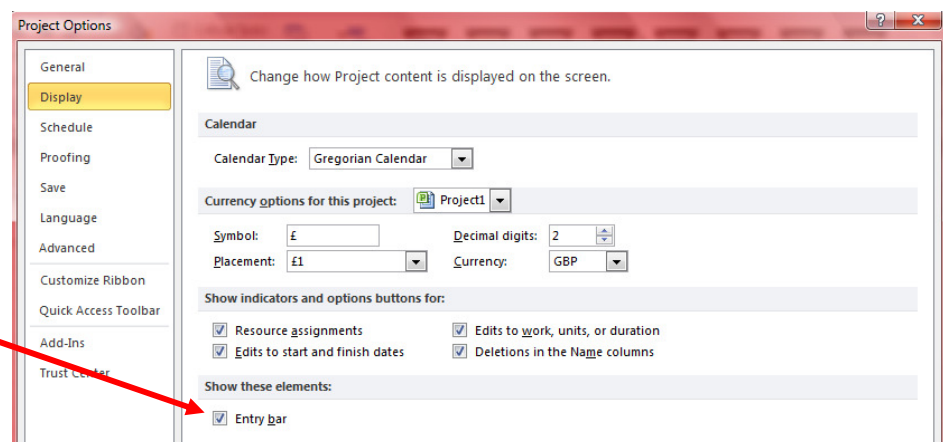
Project Options

?

General
Display
Schedule
Proofing
Save
Language
Advanced
Customize Ribbon
Quick Access Toolbar
Add-Ins
Trust Center

Change how Project content is displayed on the screen.

Calendar

Calendar Type: Gregorian Calendar

Currency options for this project: Project1

Symbol: £
Decimal digits: 2
Placement: £1
Currency: GBP

Show indicators and options buttons for:

Resource assignments
Edits to work, units, or duration
Edits to start and finish dates
Deletions in the Name columns

Show these elements:

Entry bar